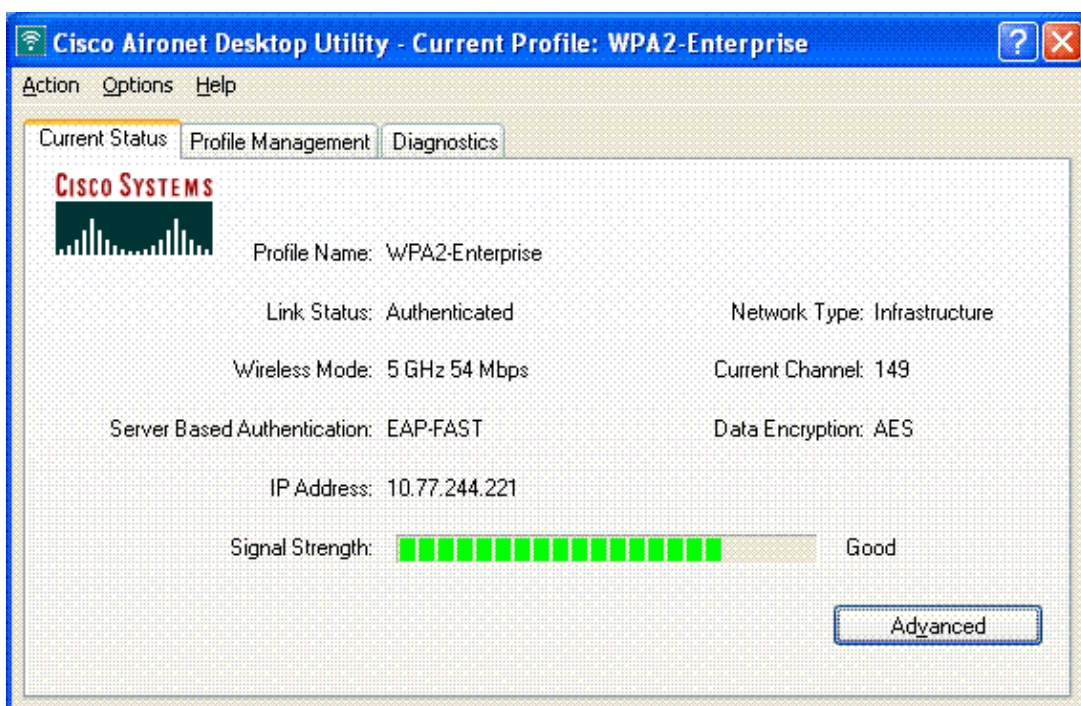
Cisco Aironet Desktop Utility - Current Profile: WPA2-Enterprise

Action Options Help

Current Status | Profile Management | Diagnostics

CISCO SYSTEMS

Profile Name: WPA2-Enterprise

Link Status: Authenticated

Network Type: Infrastructure

Wireless Mode: 5 GHz 54 Mbps

Current Channel: 149

Server Based Authentication: EAP-FAST

Data Encryption: AES

IP Address: 10.77.244.221

Signal Strength:

Good

Advanced